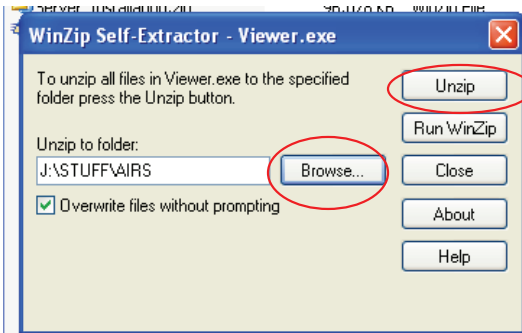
WinZip Self-Extractor - Viewer.exe

To unzip all files in Viewer.exe to the specified folder press the Unzip button.

Unzip to folder:

J:\STUFF\AIRS

Browse...

Overwrite files without prompting

Unzip

Run WinZip

Close

About

Help